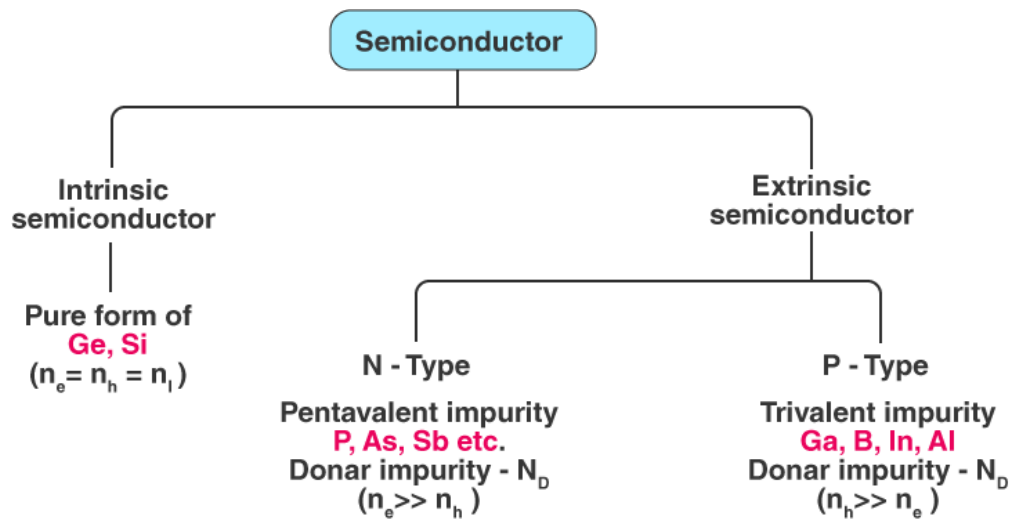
Semiconductor

Intrinsic semiconductor

Pure form of
Ge, Si
($n_e = n_h = n_I$)

Extrinsic semiconductor

N - Type

Pentavalent impurity
P, As, Sb etc.
Donar impurity - $N_D$
($n_e >> n_h$)

P - Type

Trivalent impurity
Ga, B, In, Al
Donar impurity - $N_D$
($n_h >> n_e$)